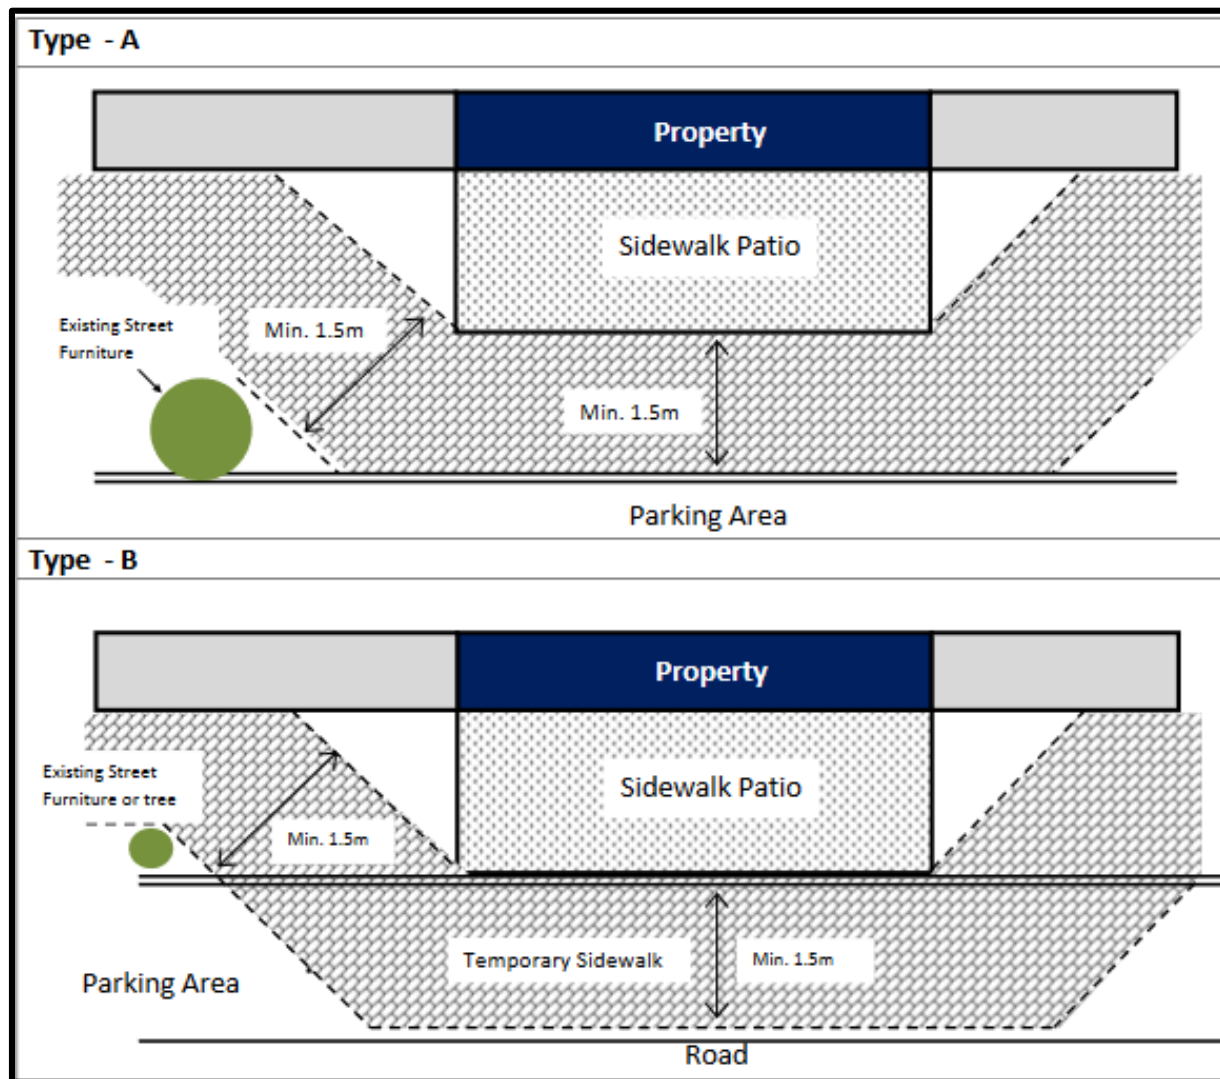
Type - A

Property

Sidewalk Patio

Existing Street Furniture

Min. 1.5m

Min. 1.5m

Parking Area

Type - B

Property

Sidewalk Patio

Existing Street Furniture or tree

Min. 1.5m

Temporary Sidewalk

Min. 1.5m

Parking Area

Road